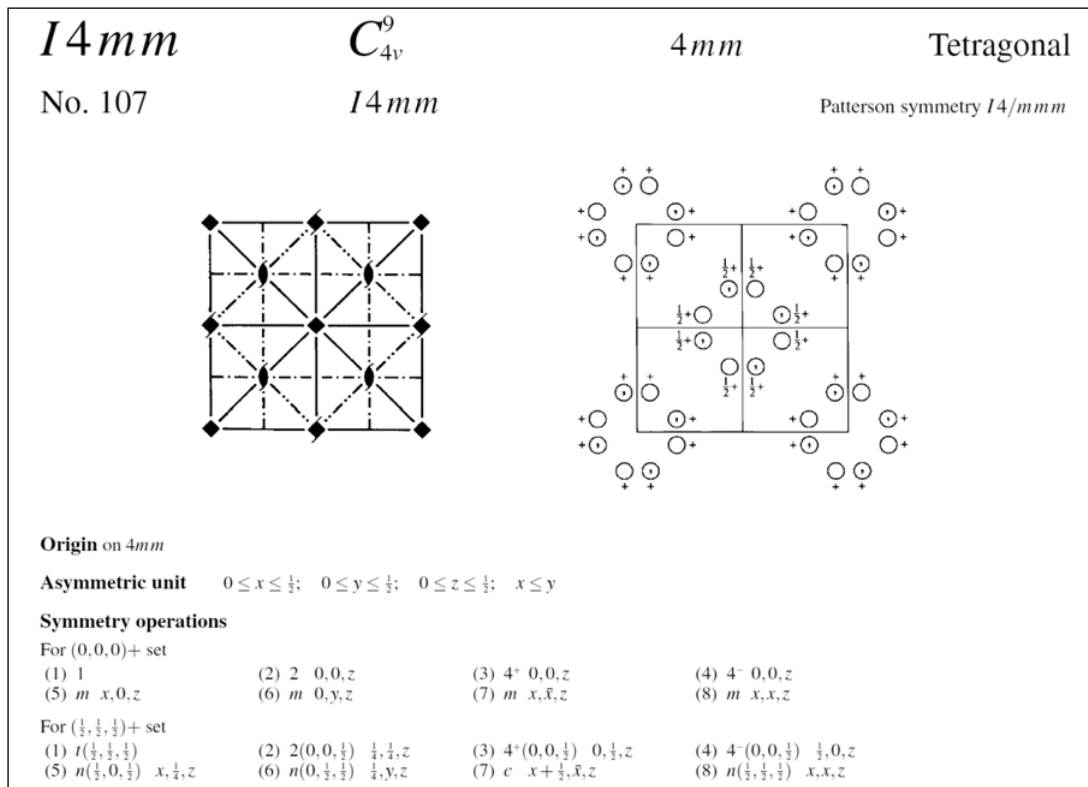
$I4mm$ $C_{4v}^{9}$ $4mm$ Tetragonal

No. 107 $I4mm$ Patterson symmetry $I4/mmm$

+ + + + + + + + + + + + + + + + + + + + + + + + + + + +

$\frac{1}{2}$+ $\frac{1}{2}$+ $\frac{1}{2}$+ $\frac{1}{2}$+ $\frac{1}{2}$+ $\frac{1}{2}$+ $\frac{1}{2}$+ $\frac{1}{2}$+

**Origin** on $4mm$

**Asymmetric unit** $0 \leq x \leq \frac{1}{2}$; $0 \leq y \leq \frac{1}{2}$; $0 \leq z \leq \frac{1}{2}$; $x \leq y$

**Symmetry operations**

For $(0,0,0)+$ set

(1) 1 (2) 2 $0,0,z$ (3) $4^{+}$ $0,0,z$ (4) $4^{-}$ $0,0,z$
(5) $m$ $x,0,z$ (6) $m$ $0,y,z$ (7) $m$ $x,\bar{x},z$ (8) $m$ $x,x,z$

For $(\frac{1}{2},\frac{1}{2},\frac{1}{2})+$ set

(1) $t(\frac{1}{2},\frac{1}{2},\frac{1}{2})$ (2) $2(0,0,\frac{1}{2})$ $\frac{1}{4},\frac{1}{4},z$ (3) $4^{+}(0,0,\frac{1}{2})$ $0,\frac{1}{2},z$ (4) $4^{-}(0,0,\frac{1}{2})$ $\frac{1}{2},0,z$
(5) $n(\frac{1}{2},0,\frac{1}{2})$ $x,\frac{1}{4},z$ (6) $n(0,\frac{1}{2},\frac{1}{2})$ $\frac{1}{4},y,z$ (7) $c$ $x+\frac{1}{2},\bar{x},z$ (8) $n(\frac{1}{2},\frac{1}{2},\frac{1}{2})$ $x,x,z$